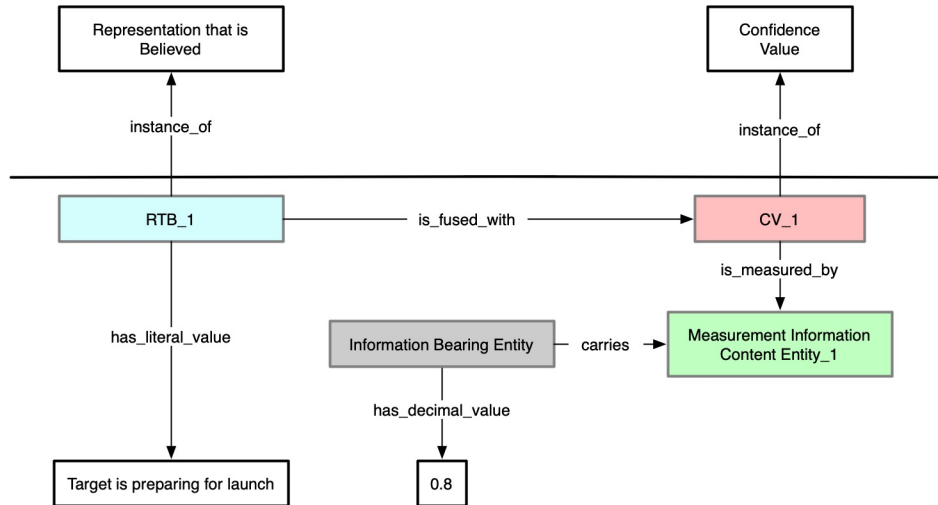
Representation that is Believed

Confidence Value

instance_of

instance_of

RTB_1

is_fused_with

CV_1

is_measured_by

has_literal_value

Information Bearing Entity

carries

Measurement Information Content Entity_1

has_decimal_value

Target is preparing for launch

0.8